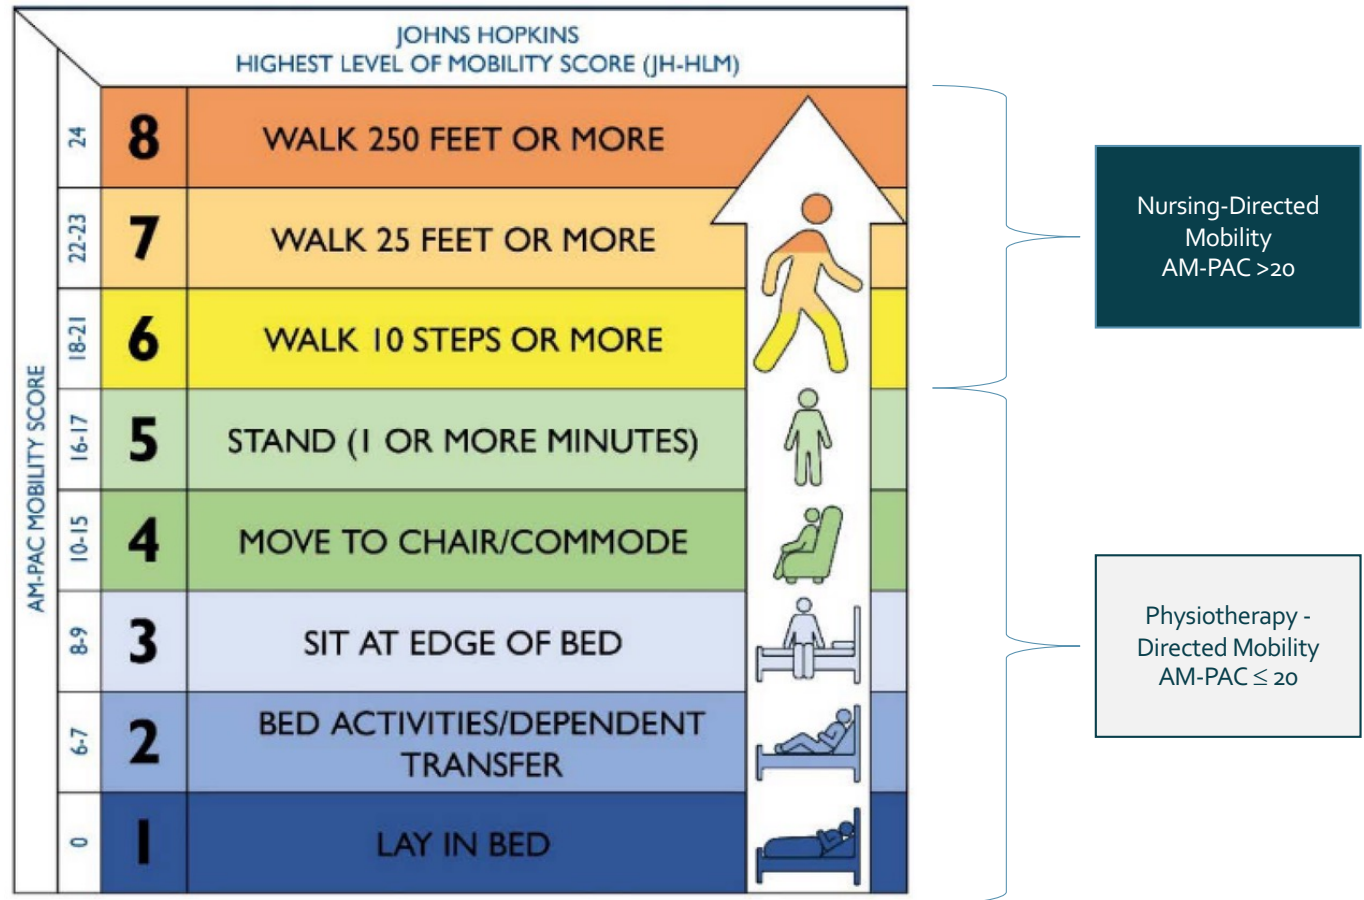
JOHNS HOPKINS
HIGHEST LEVEL OF MOBILITY SCORE (JH-HLM)

AM-PAC MOBILITY SCORE

| AM-PAC | JH-HLM | |
|---|---|---|
| 24 | 8 | WALK 250 FEET OR MORE |
| 22-23 | 7 | WALK 25 FEET OR MORE |
| 18-21 | 6 | WALK 10 STEPS OR MORE |
| 16-17 | 5 | STAND (1 OR MORE MINUTES) |
| 10-15 | 4 | MOVE TO CHAIR/COMMODE |
| 8-9 | 3 | SIT AT EDGE OF BED |
| 6-7 | 2 | BED ACTIVITIES/DEPENDENT TRANSFER |
| 0 | 1 | LAY IN BED |

Nursing-Directed Mobility AM-PAC >20

Physiotherapy - Directed Mobility AM-PAC $\leq$ 20